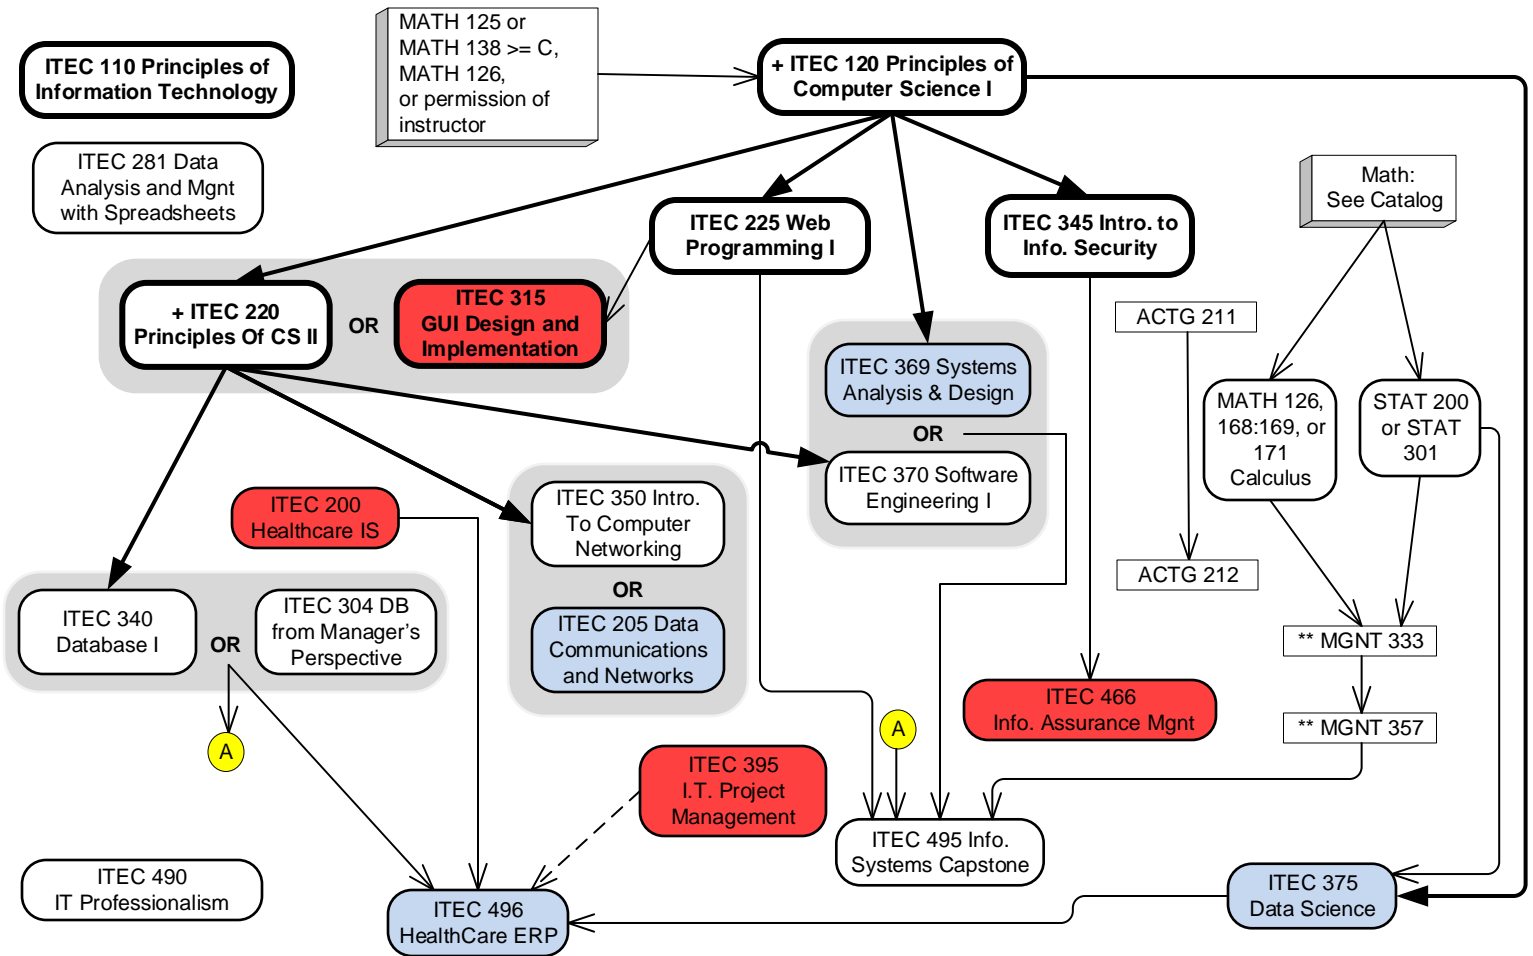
ITEC 110 Principles of Information Technology

MATH 125 or MATH 138 >= C, MATH 126, or permission of instructor

+ ITEC 120 Principles of Computer Science I

ITEC 281 Data Analysis and Mgnt with Spreadsheets

ITEC 225 Web Programming I

ITEC 345 Intro. to Info. Security

Math: See Catalog

+ ITEC 220 Principles Of CS II

OR

ITEC 315 GUI Design and Implementation

ACTG 211

ITEC 369 Systems Analysis & Design

OR

ITEC 370 Software Engineering I

MATH 126, 168:169, or 171 Calculus

STAT 200 or STAT 301

ITEC 200 Healthcare IS

ITEC 350 Intro. To Computer Networking

OR

ITEC 205 Data Communications and Networks

ACTG 212

ITEC 340 Database I

OR

ITEC 304 DB from Manager's Perspective

** MGNT 333

ITEC 466 Info. Assurance Mgnt

** MGNT 357

A

A

ITEC 395 I.T. Project Management

ITEC 495 Info. Systems Capstone

ITEC 490 IT Professionalism

ITEC 375 Data Science

ITEC 496 HealthCare ERP